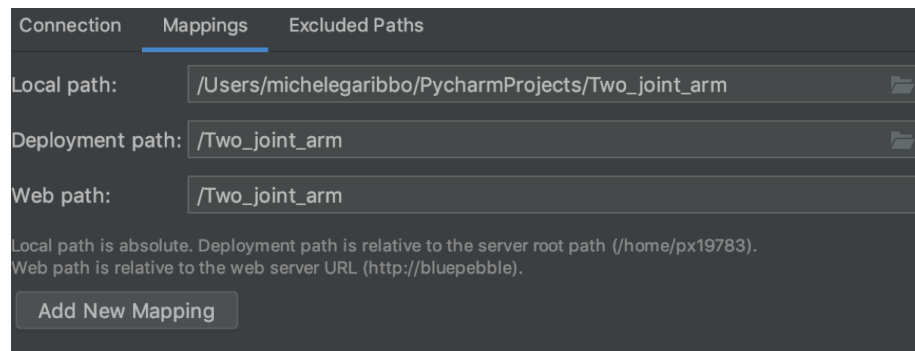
Connection Mappings Excluded Paths

Local path: /Users/michelegaribbo/PycharmProjects/Two_joint_arm

Deployment path: /Two_joint_arm

Web path: /Two_joint_arm

Local path is absolute. Deployment path is relative to the server root path (/home/px19783).
Web path is relative to the web server URL (http://bluepebble).

Add New Mapping